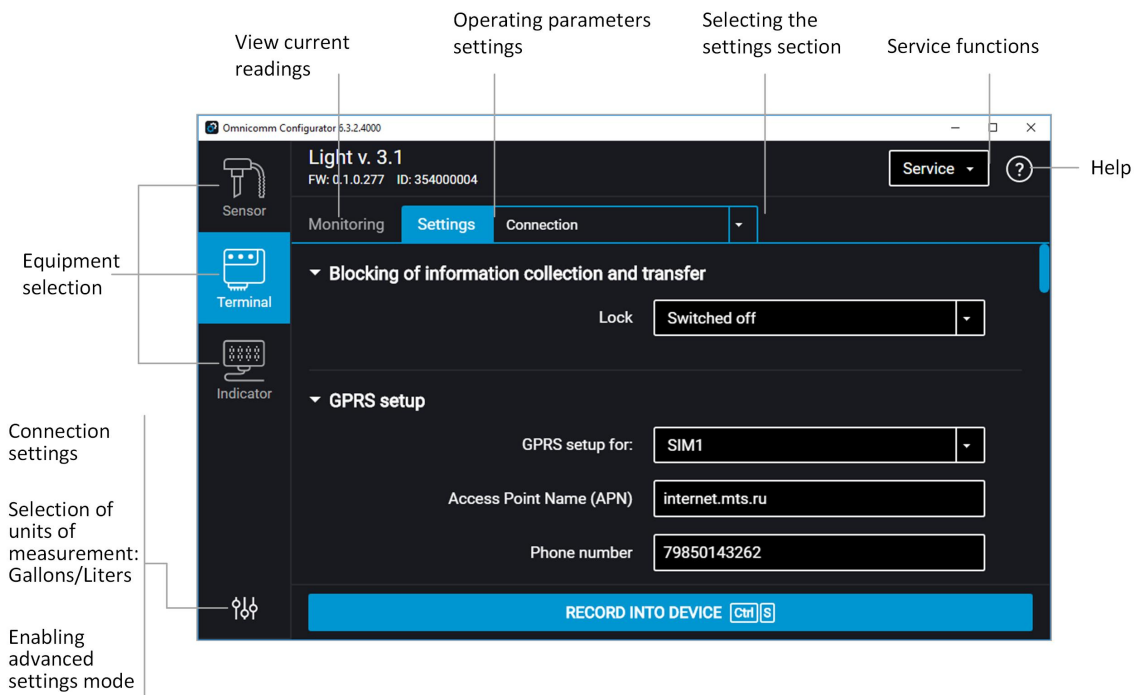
View current readings

Operating parameters settings

Selecting the settings section

Service functions

Help

Equipment selection

Connection settings

Selection of units of measurement: Gallons/Liters

Enabling advanced settings mode

Omnicomm Configurator 6.3.2.4000

Sensor

Terminal

Indicator

Light v. 3.1
FW: 0.1.0.277 ID: 354000004

Service

Monitoring

Settings

Connection

Blocking of information collection and transfer

Lock

Switched off

GPRS setup

GPRS setup for:

SIM1

Access Point Name (APN)

internet.mts.ru

Phone number

79850143262

RECORD INTO DEVICE Ctrl S